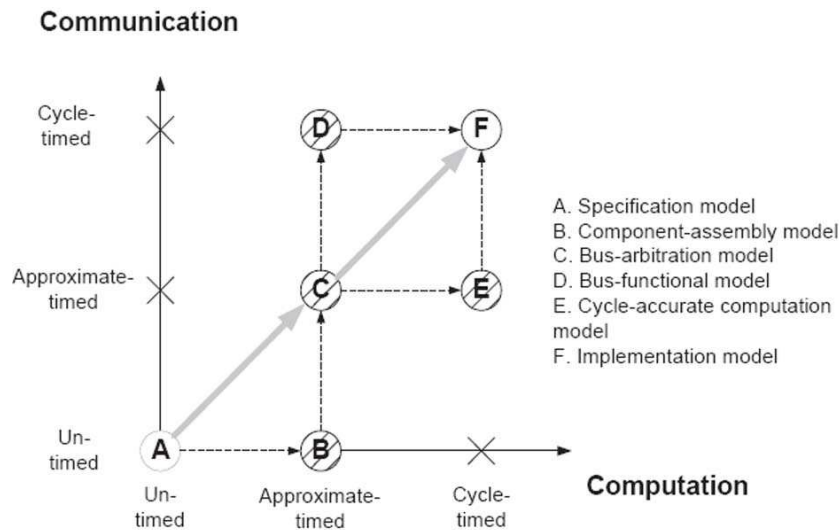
Communication

Cycle-timed

Approximate-timed

Un-timed

D

F

C

E

A

B

A. Specification model
B. Component-assembly model
C. Bus-arbitration model
D. Bus-functional model
E. Cycle-accurate computation model
F. Implementation model

Un-timed

Approximate-timed

Cycle-timed

Computation